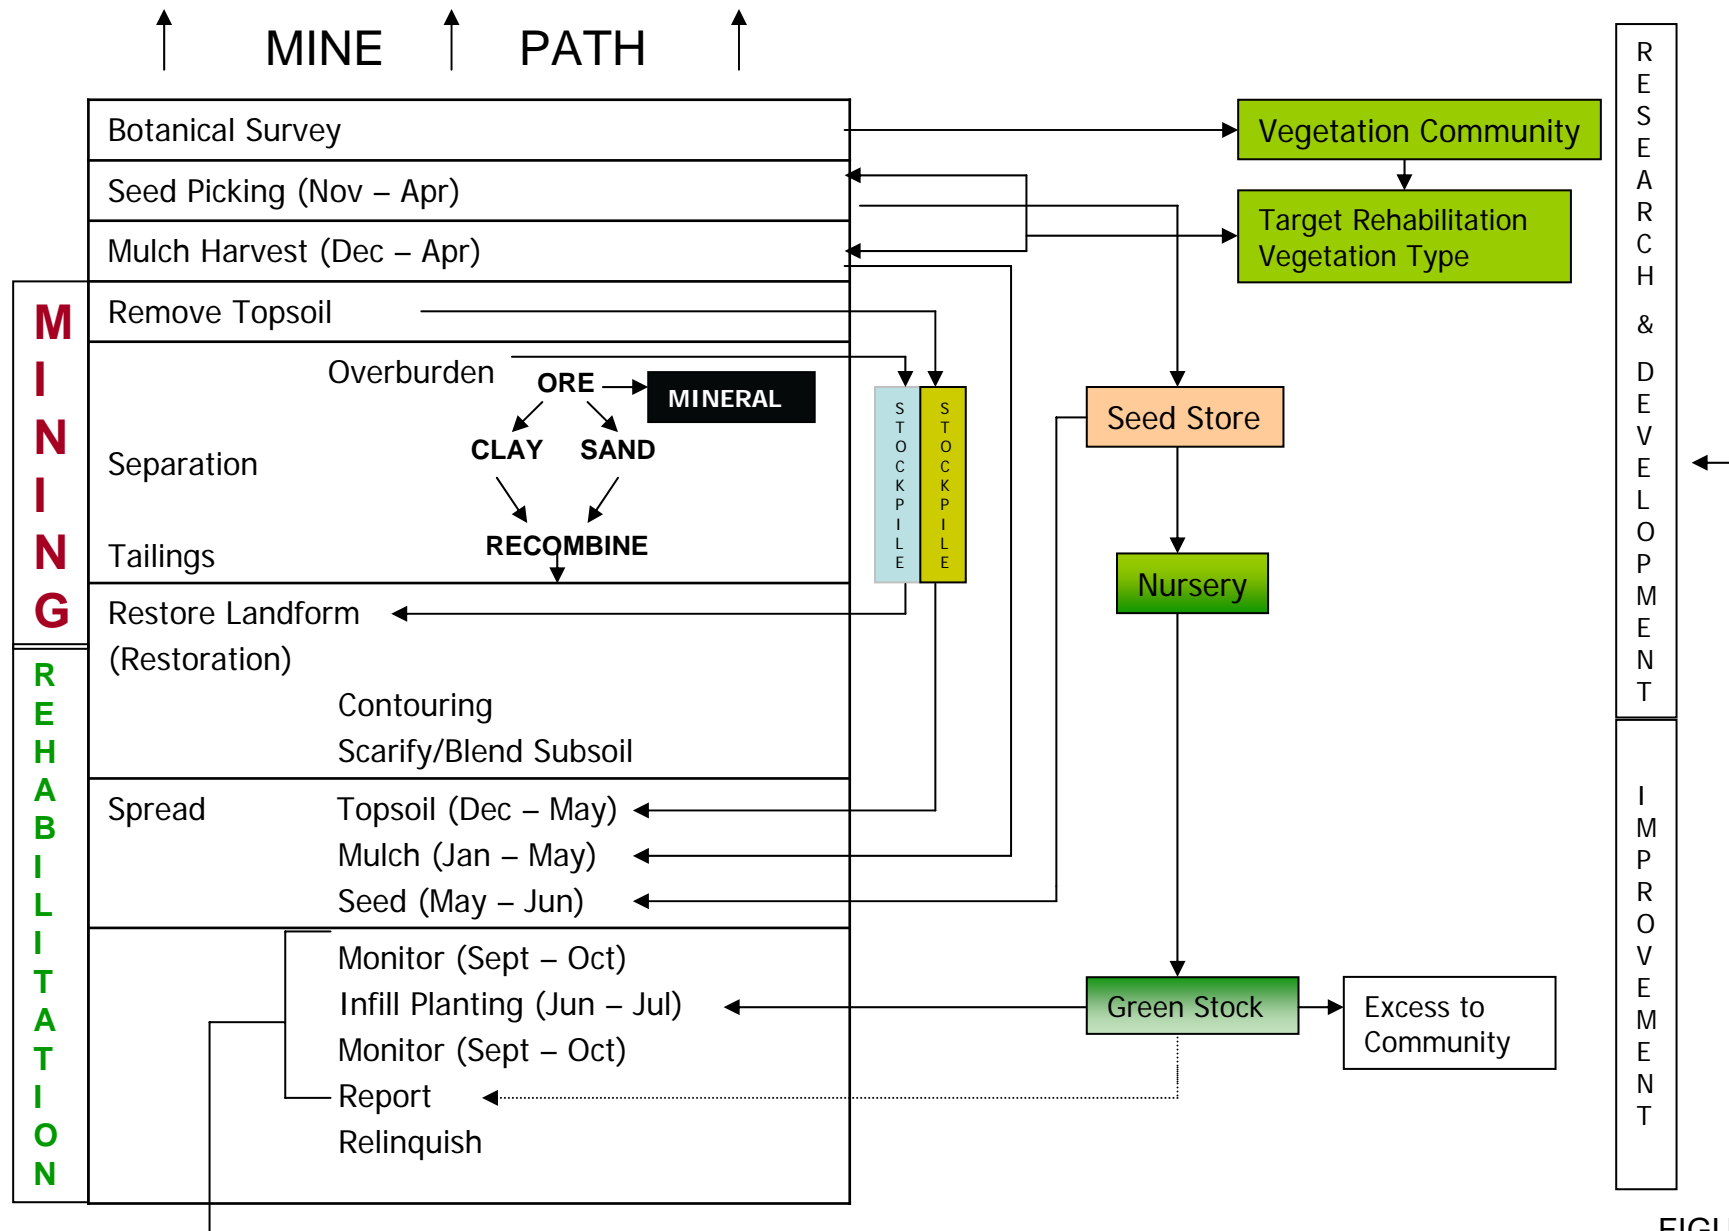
MINE PATH

Botanical Survey

Seed Picking (Nov – Apr)

Mulch Harvest (Dec – Apr)

Remove Topsoil

Overburden

ORE

MINERAL

CLAY SAND

Separation

RECOMBINE

Tailings

Restore Landform (Restoration)

Contouring

Scarify/Blend Subsoil

Spread Topsoil (Dec – May)

Mulch (Jan – May)

Seed (May – Jun)

Monitor (Sept – Oct)

Infill Planting (Jun – Jul)

Monitor (Sept – Oct)

Report

Relinquish

MINING

REHABILITATION

STOCKPILE

STOCKPILE

Vegetation Community

Target Rehabilitation Vegetation Type

Seed Store

Nursery

Green Stock

Excess to Community

RESEARCH & DEVELOPMENT

IMPROVEMENT

FIG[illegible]